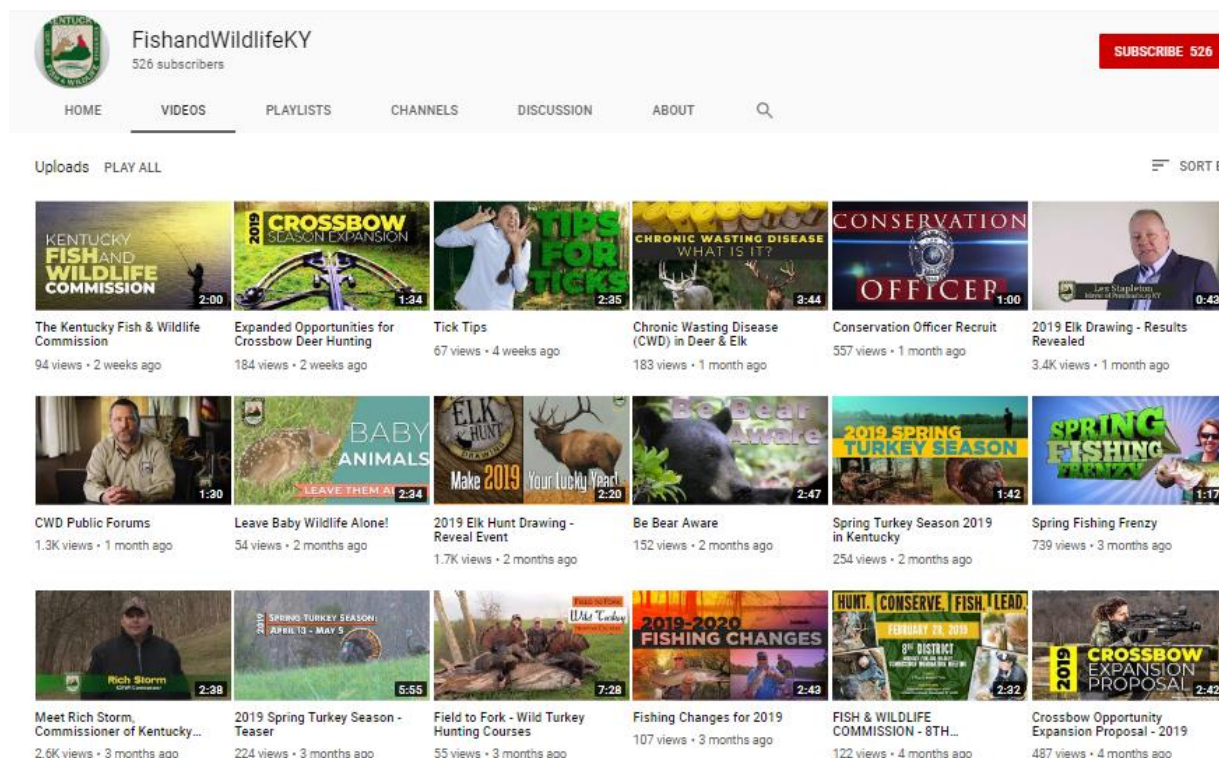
KENTUCKY

FishandWildlifeKY
526 subscribers

SUBSCRIBE 526

HOME VIDEOS PLAYLISTS CHANNELS DISCUSSION ABOUT

Uploads PLAY ALL

SORT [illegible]

KENTUCKY FISH AND WILDLIFE COMMISSION
2:00
The Kentucky Fish & Wildlife Commission
94 views • 2 weeks ago

2019 CROSSBOW SEASON EXPANSION
1:34
Expanded Opportunities for Crossbow Deer Hunting
184 views • 2 weeks ago

TIPS FOR TICKS
2:35
Tick Tips
67 views • 4 weeks ago

CHRONIC WASTING DISEASE WHAT IS IT?
3:44
Chronic Wasting Disease (CWD) in Deer & Elk
183 views • 1 month ago

CONSERVATION OFFICER
1:00
Conservation Officer Recruit
557 views • 1 month ago

Lee Stapleton
0:43
2019 Elk Drawing - Results Revealed
3.4K views • 1 month ago

1:30
CWD Public Forums
1.3K views • 1 month ago

BABY ANIMALS LEAVE THEM A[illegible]
2:34
Leave Baby Wildlife Alone!
54 views • 2 months ago

ELK HUNT DRAWING Make 2019 Your Lucky Year!
2:20
2019 Elk Hunt Drawing - Reveal Event
1.7K views • 2 months ago

Be Bear Aware
2:47
Be Bear Aware
152 views • 2 months ago

2019 SPRING TURKEY SEASON
1:42
Spring Turkey Season 2019 in Kentucky
254 views • 2 months ago

SPRING FISHING FRENZY
1:17
Spring Fishing Frenzy
739 views • 3 months ago

Rich Storm
2:38
Meet Rich Storm, Commissioner of Kentucky...
2.6K views • 3 months ago

2019 SPRING TURKEY SEASON APRIL 13 - MAY 5
5:55
2019 Spring Turkey Season - Teaser
224 views • 3 months ago

FIELD TO FORK Wild Turkey
7:28
Field to Fork - Wild Turkey Hunting Courses
55 views • 3 months ago

2019-2020 FISHING CHANGES
2:43
Fishing Changes for 2019
107 views • 3 months ago

HUNT. CONSERVE. FISH. LEAD. FEBRUARY 28, 2019 8th DISTRICT
2:32
FISH & WILDLIFE COMMISSION - 8TH...
122 views • 4 months ago

2019 CROSSBOW EXPANSION PROPOSAL
2:42
Crossbow Opportunity Expansion Proposal - 2019
487 views • 4 months ago